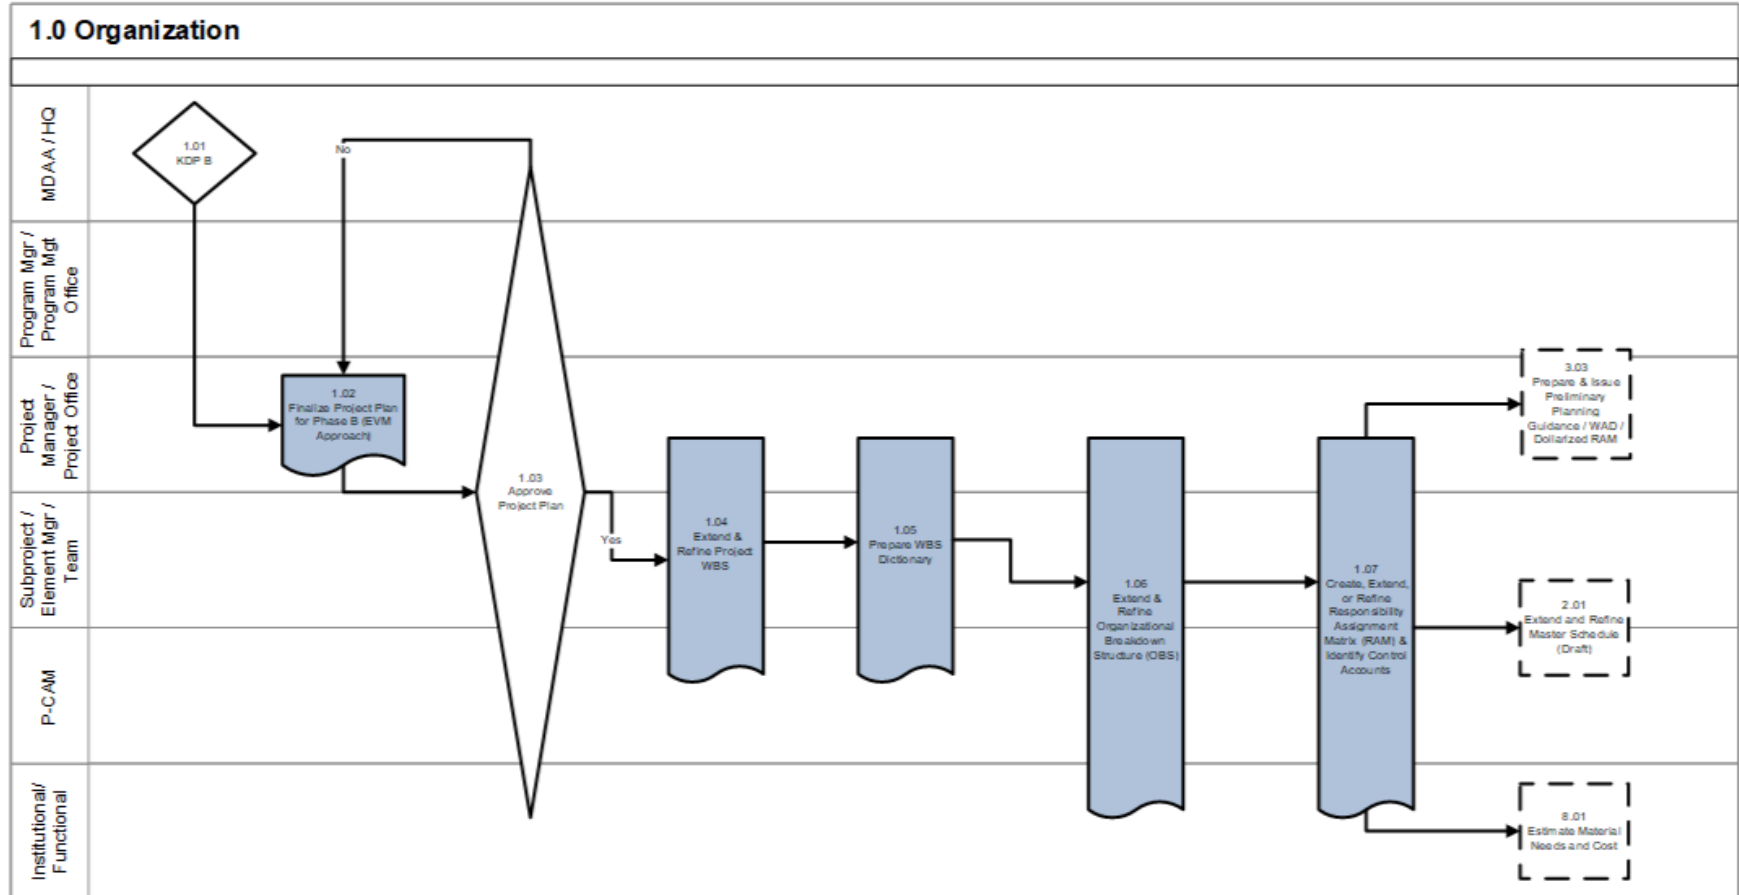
1.0 Organization

MDAA / HQ

Program Mgr / Program Mgt Office

Project Manager / Project Office

Subproject / Element Mgr / Team

P-CAM

Institutional/ Functional

1.01 KDP B

No

1.02 Finalize Project Plan for Phase B (EVM Approach)

1.03 Approve Project Plan

Yes

1.04 Extend & Refine Project WBS

1.05 Prepare WBS Dictionary

1.06 Extend & Refine Organizational Breakdown Structure (OBS)

1.07 Create, Extend, or Refine Responsibility Assignment Matrix (RAM) & Identify Control Accounts

3.03 Prepare & Issue Preliminary Planning Guidance / WAD / Dollarized RAM

2.01 Extend and Refine Master Schedule (Draft)

8.01 Estimate Material Needs and Cost